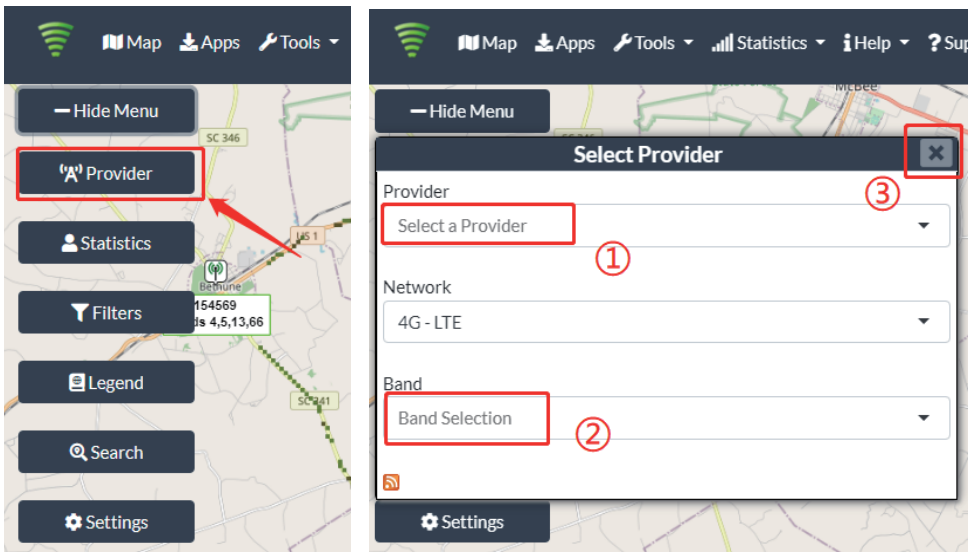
Map Apps Tools

Hide Menu

SC 346

Provider

Statistics

US 1

Bethune

154569

ds 4,5,13,66

Filters

Legend

SC 341

Search

Settings

Map Apps Tools Statistics Help Sup

McBee

Hide Menu

Select Provider

③

Provider

Select a Provider

①

Network

4G - LTE

Band

Band Selection

②

Settings